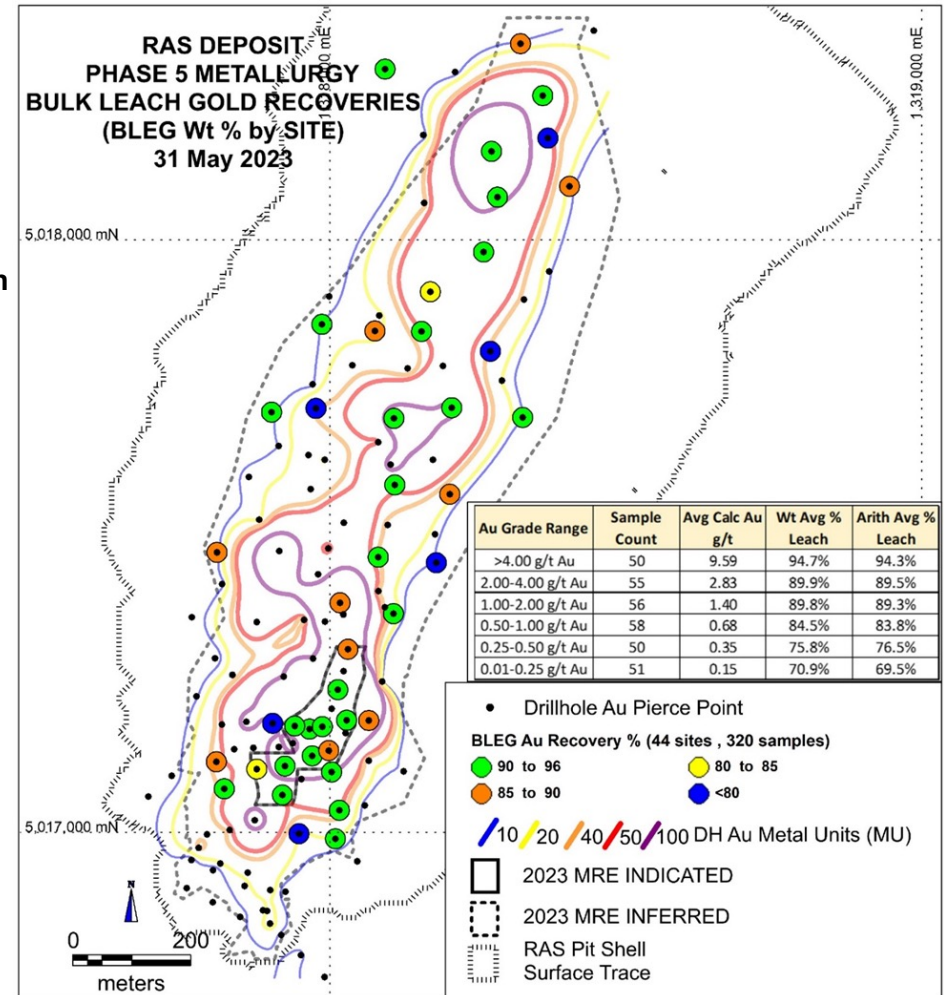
RAS DEPOSIT
PHASE 5 METALLURGY
BULK LEACH GOLD RECOVERIES
(BLEG Wt % by SITE)
31 May 2023

1,318,000 mE

1,319,000 mE

5,018,000 mN

n

| Au Grade Range | Sample Count | Avg Calc Au g/t | Wt Avg % Leach | Arith Avg % Leach |
|---|---|---|---|---|
| >4.00 g/t Au | 50 | 9.59 | 94.7% | 94.3% |
| 2.00-4.00 g/t Au | 55 | 2.83 | 89.9% | 89.5% |
| 1.00-2.00 g/t Au | 56 | 1.40 | 89.8% | 89.3% |
| 0.50-1.00 g/t Au | 58 | 0.68 | 84.5% | 83.8% |
| 0.25-0.50 g/t Au | 50 | 0.35 | 75.8% | 76.5% |
| 0.01-0.25 g/t Au | 51 | 0.15 | 70.9% | 69.5% |

Drillhole Au Pierce Point

BLEG Au Recovery % (44 sites , 320 samples)
90 to 96
80 to 85
85 to 90
<80

5,017,000 mN

10 20 40 50 100 DH Au Metal Units (MU)

2023 MRE INDICATED

2023 MRE INFERRED

RAS Pit Shell
Surface Trace

N

0 200
meters